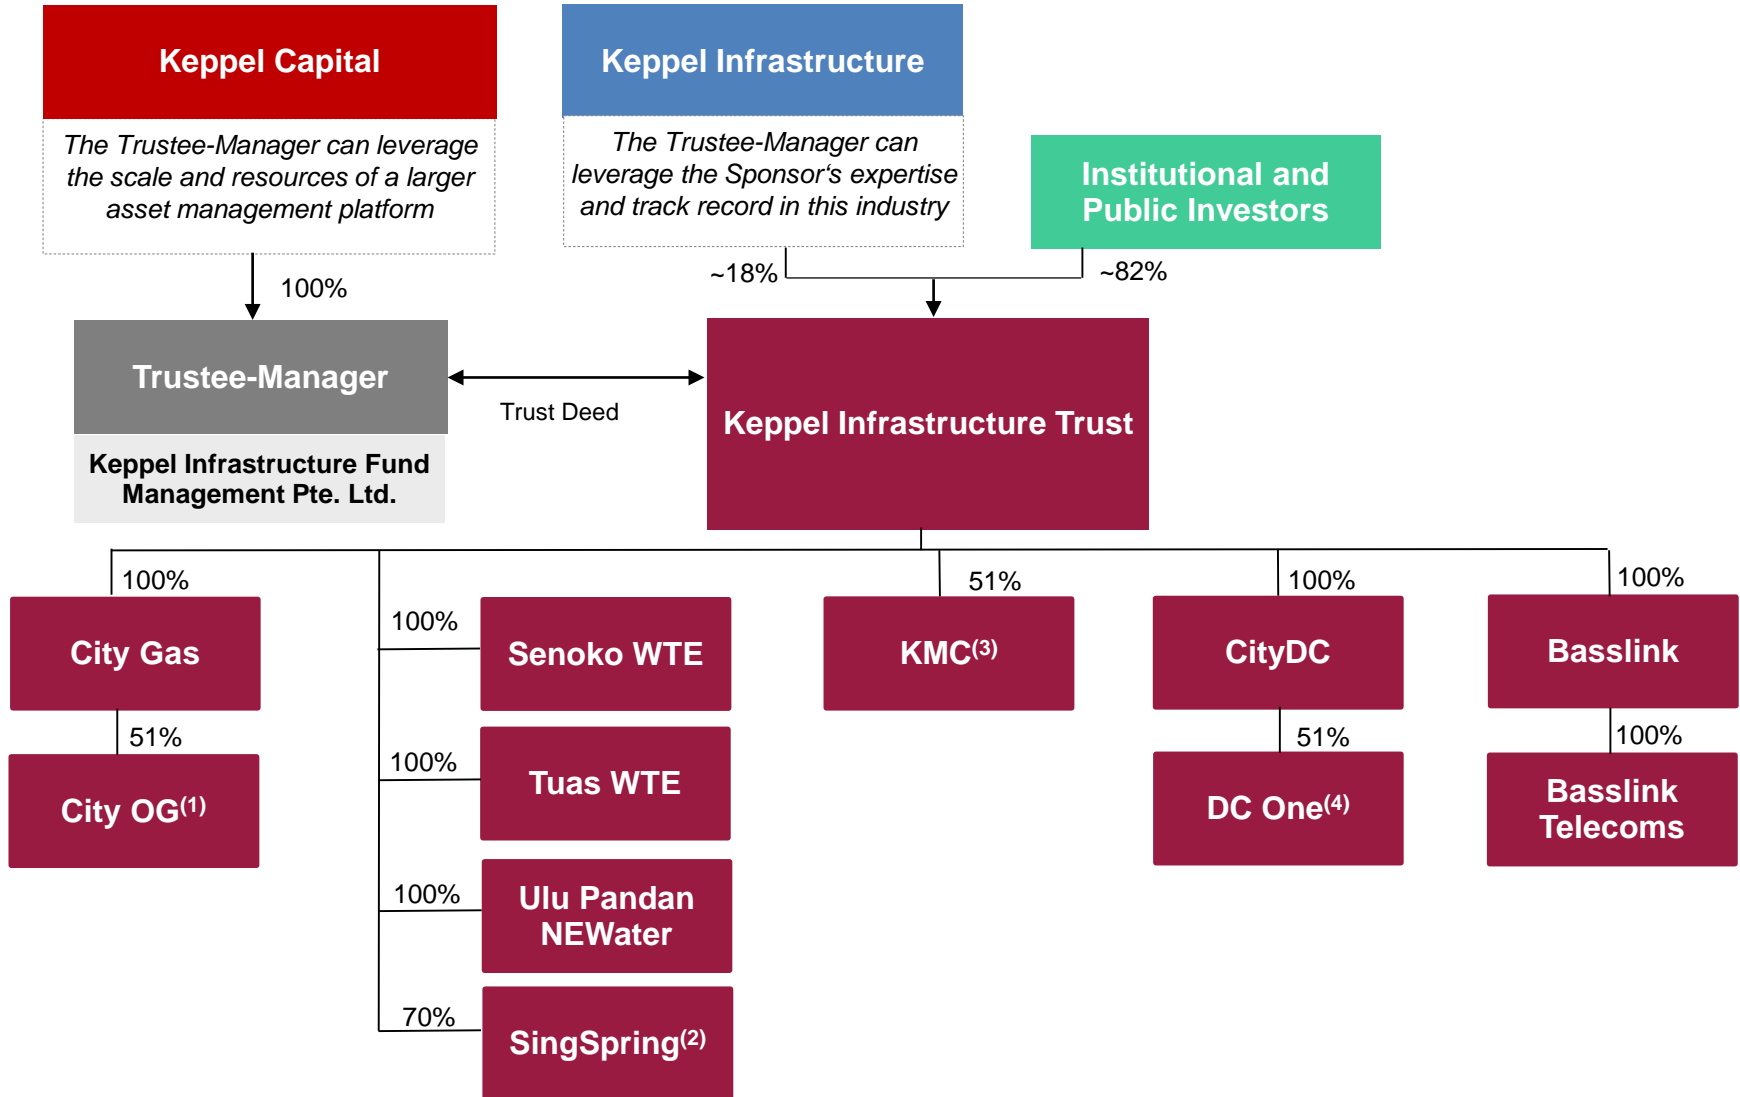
Keppel Capital

The Trustee-Manager can leverage the scale and resources of a larger asset management platform

Keppel Infrastructure

The Trustee-Manager can leverage the Sponsor's expertise and track record in this industry

Institutional and Public Investors

100%

~18%

~82%

Trustee-Manager

Keppel Infrastructure Fund Management Pte. Ltd.

Trust Deed

Keppel Infrastructure Trust

100%

City Gas

51%

City OG$^{(1)}$

100%

Senoko WTE

100%

Tuas WTE

100%

Ulu Pandan NEWater

70%

SingSpring$^{(2)}$

51%

KMC$^{(3)}$

100%

CityDC

51%

DC One$^{(4)}$

100%

Basslink

100%

Basslink Telecoms